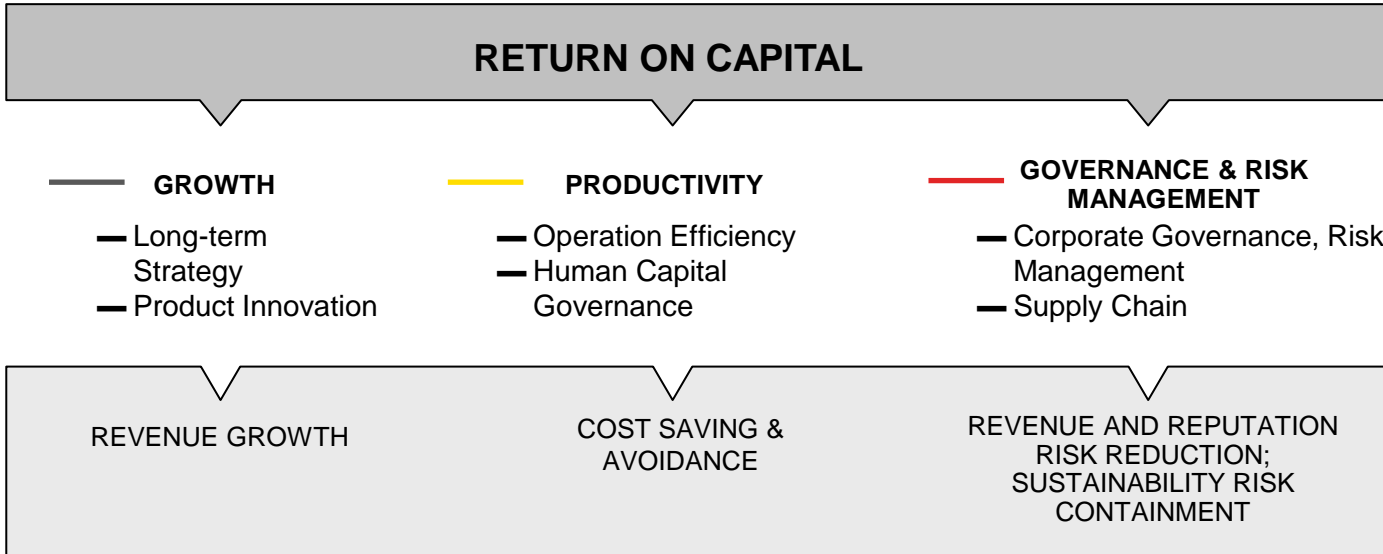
RETURN ON CAPITAL

GROWTH
– Long-term Strategy
– Product Innovation

PRODUCTIVITY
– Operation Efficiency
– Human Capital Governance

GOVERNANCE & RISK MANAGEMENT
– Corporate Governance, Risk Management
– Supply Chain

REVENUE GROWTH

COST SAVING & AVOIDANCE

REVENUE AND REPUTATION RISK REDUCTION; SUSTAINABILITY RISK CONTAINMENT